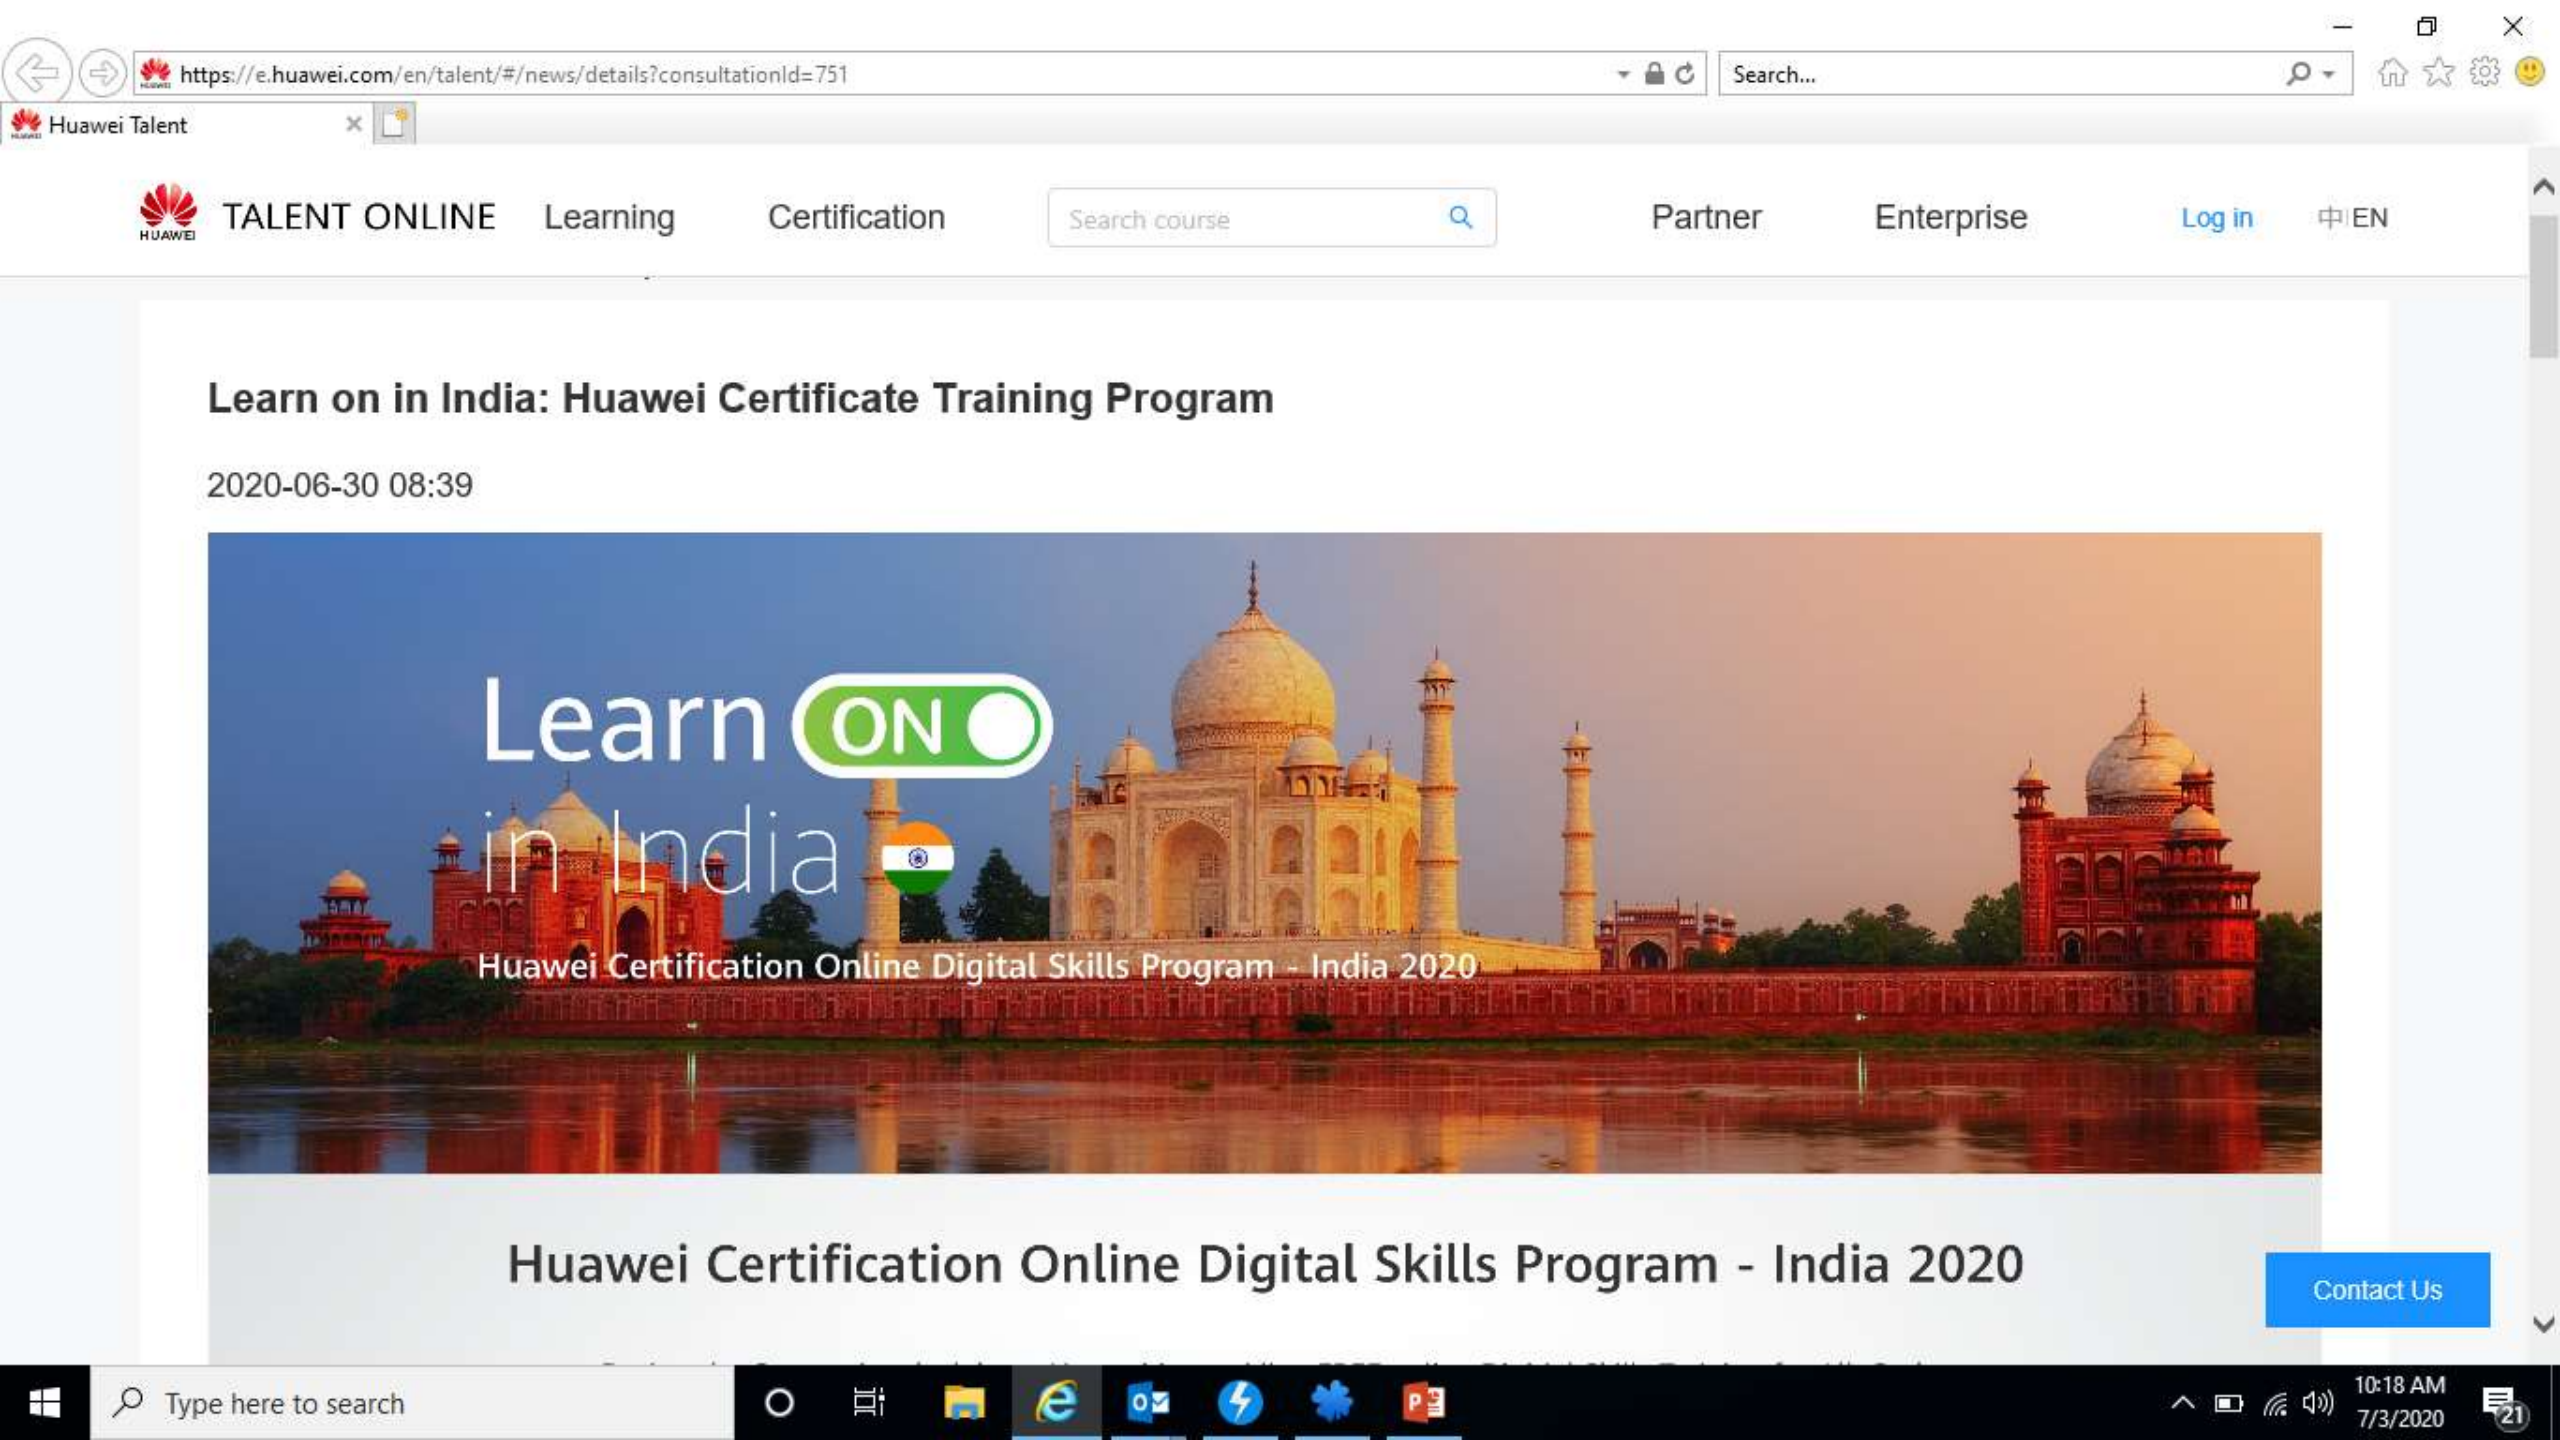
https://e.huawei.com/en/talent/#/news/details?consultationId=751

Search...

Huawei Talent

HUAWEI TALENT ONLINE Learning Certification Search course Partner Enterprise Log in 中|EN

Learn on in India: Huawei Certificate Training Program

2020-06-30 08:39

Learn ON in India

Huawei Certification Online Digital Skills Program - India 2020

Huawei Certification Online Digital Skills Program - India 2020

Contact Us

Type here to search

10:18 AM
7/3/2020

21